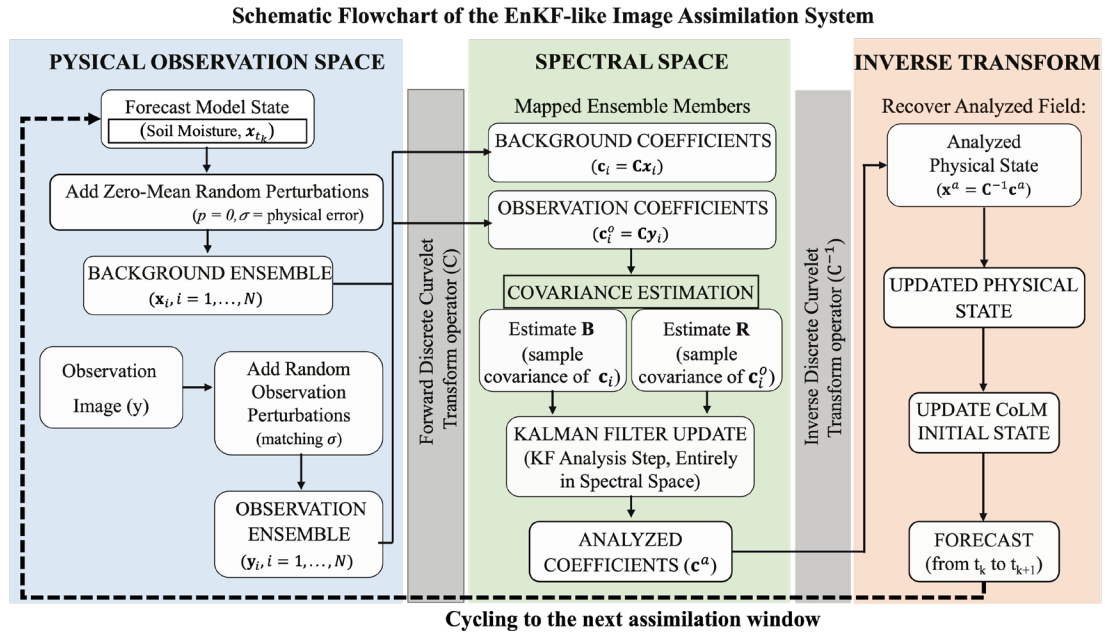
Schematic Flowchart of the EnKF-like Image Assimilation System

PYSICAL OBSERVATION SPACE

Forecast Model State

(Soil Moisture, $\boldsymbol{x}_{t_k}$)

Add Zero-Mean Random Perturbations

($p = 0, \sigma =$ physical error)

BACKGROUND ENSEMBLE

($\mathbf{x}_i, i = 1, \ldots, N$)

Observation Image (y)

Add Random Observation Perturbations

(matching $\sigma$)

OBSERVATION ENSEMBLE

($\mathbf{y}_i, i = 1, \ldots, N$)

Forward Discrete Curvelet Transform operator (C)

SPECTRAL SPACE

Mapped Ensemble Members

BACKGROUND COEFFICIENTS

($\mathbf{c}_i = \mathbf{C}\boldsymbol{x}_i$)

OBSERVATION COEFFICIENTS

($\mathbf{c}_i^o = \mathbf{C}\boldsymbol{y}_i$)

COVARIANCE ESTIMATION

Estimate **B**

(sample covariance of $\mathbf{c}_i$)

Estimate **R**

(sample covariance of $\mathbf{c}_i^o$)

KALMAN FILTER UPDATE

(KF Analysis Step, Entirely in Spectral Space)

ANALYZED COEFFICIENTS ($\mathbf{c}^a$)

Inverse Discrete Curvelet Transform operator ($\mathbf{C}^{-1}$)

INVERSE TRANSFORM

Recover Analyzed Field:

Analyzed Physical State

($\mathbf{x}^a = \mathbf{C}^{-1}\mathbf{c}^a$)

UPDATED PHYSICAL STATE

UPDATE CoLM INITIAL STATE

FORECAST

(from $t_k$ to $t_{k+1}$)

Cycling to the next assimilation window